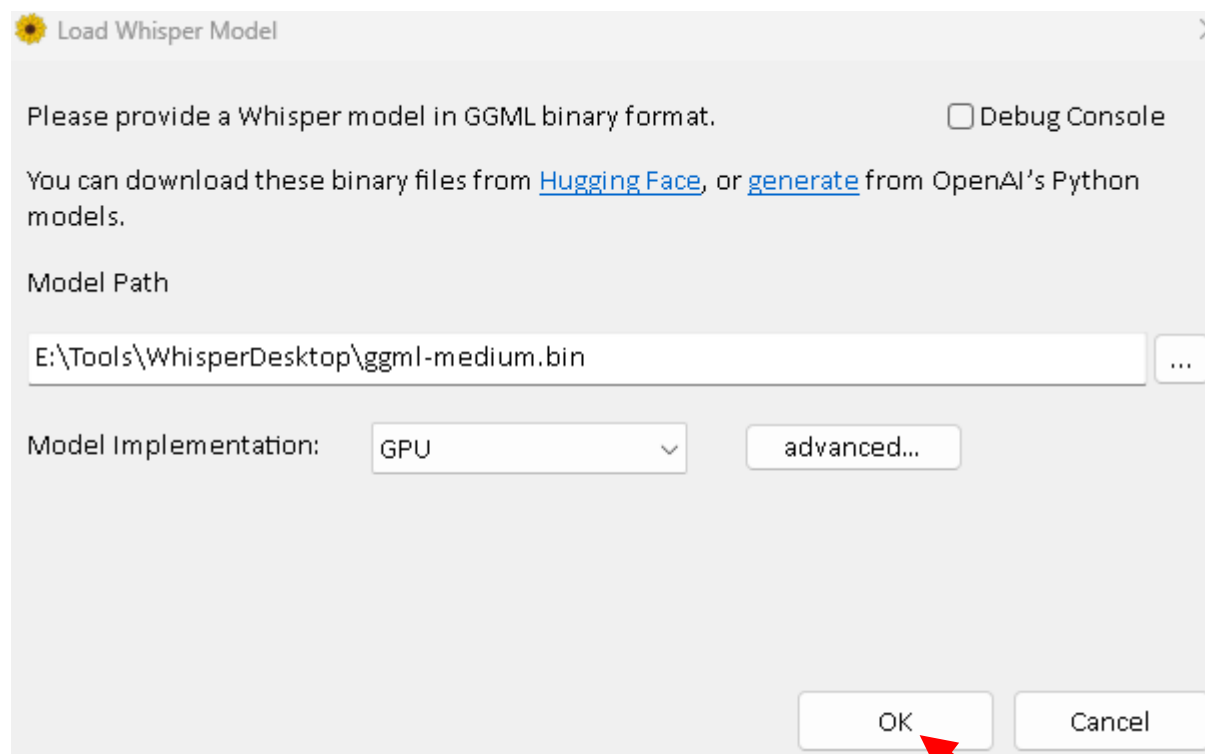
Load Whisper Model

Please provide a Whisper model in GGML binary format.

Debug Console

You can download these binary files from Hugging Face, or generate from OpenAI's Python models.

Model Path

E:\Tools\WhisperDesktop\ggml-medium.bin

...

Model Implementation:

GPU

advanced...

OK

Cancel